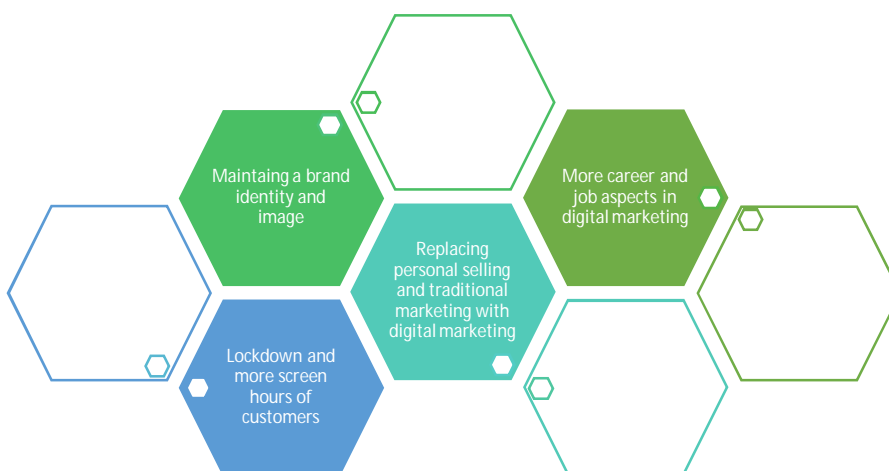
Maintaing a brand identity and image

More career and job aspects in digital marketing

Replacing personal selling and traditional marketing with digital marketing

Lockdown and more screen hours of customers